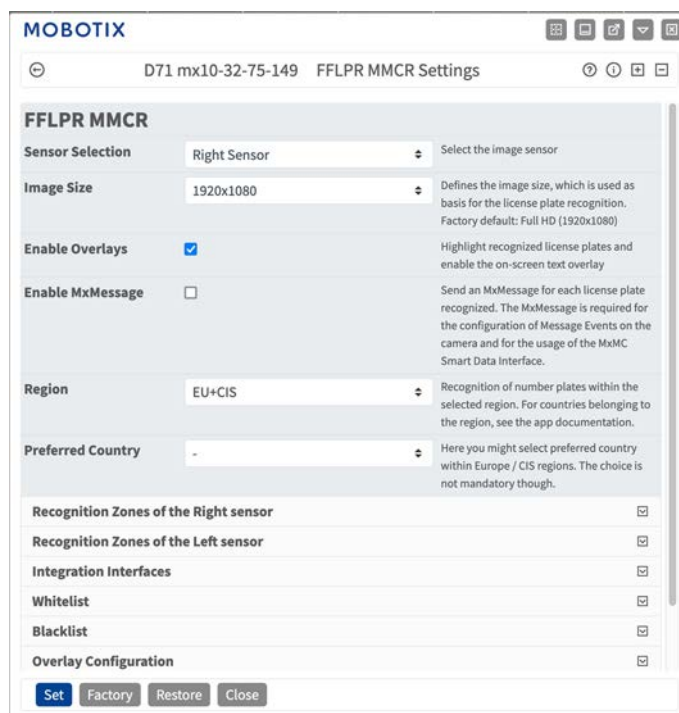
MOBOTIX

D71 mx10-32-75-149 FFLPR MMCR Settings

FFLPR MMCR

| | | |
|---|---|---|
| Sensor Selection | Right Sensor | Select the image sensor |
| Image Size | 1920x1080 | Defines the image size, which is used as basis for the license plate recognition. Factory default: Full HD (1920x1080) |
| Enable Overlays | ☑ | Highlight recognized license plates and enable the on-screen text overlay |
| Enable MxMessage | ☐ | Send an MxMessage for each license plate recognized. The MxMessage is required for the configuration of Message Events on the camera and for the usage of the MxMC Smart Data Interface. |
| Region | EU+CIS | Recognition of number plates within the selected region. For countries belonging to the region, see the app documentation. |
| Preferred Country | - | Here you might select preferred country within Europe / CIS regions. The choice is not mandatory though. |

Recognition Zones of the Right sensor

Recognition Zones of the Left sensor

Integration Interfaces

Whitelist

Blacklist

Overlay Configuration

Set Factory Restore Close